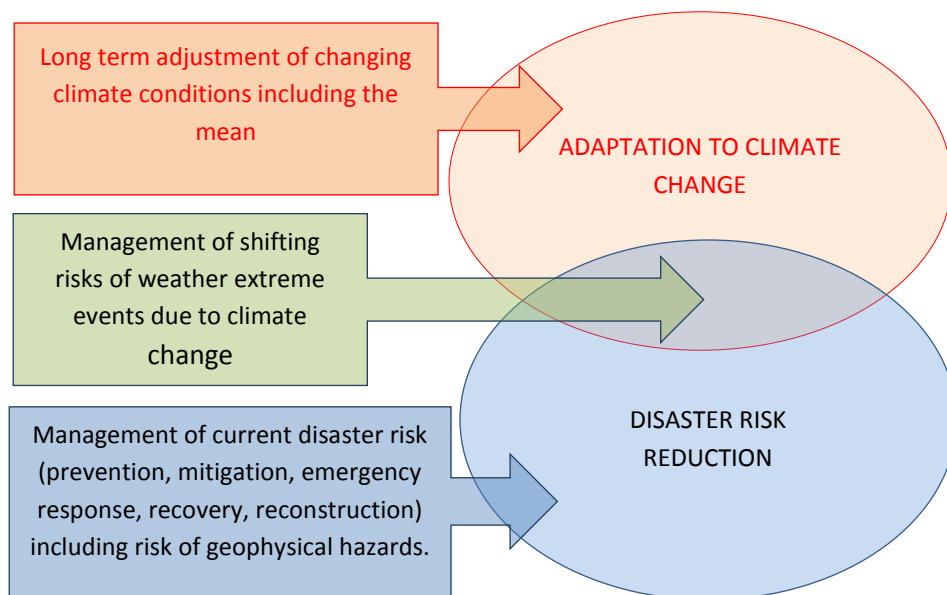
Long term adjustment of changing climate conditions including the mean

ADAPTATION TO CLIMATE CHANGE

Management of shifting risks of weather extreme events due to climate change

Management of current disaster risk (prevention, mitigation, emergency response, recovery, reconstruction) including risk of geophysical hazards.

DISASTER RISK REDUCTION